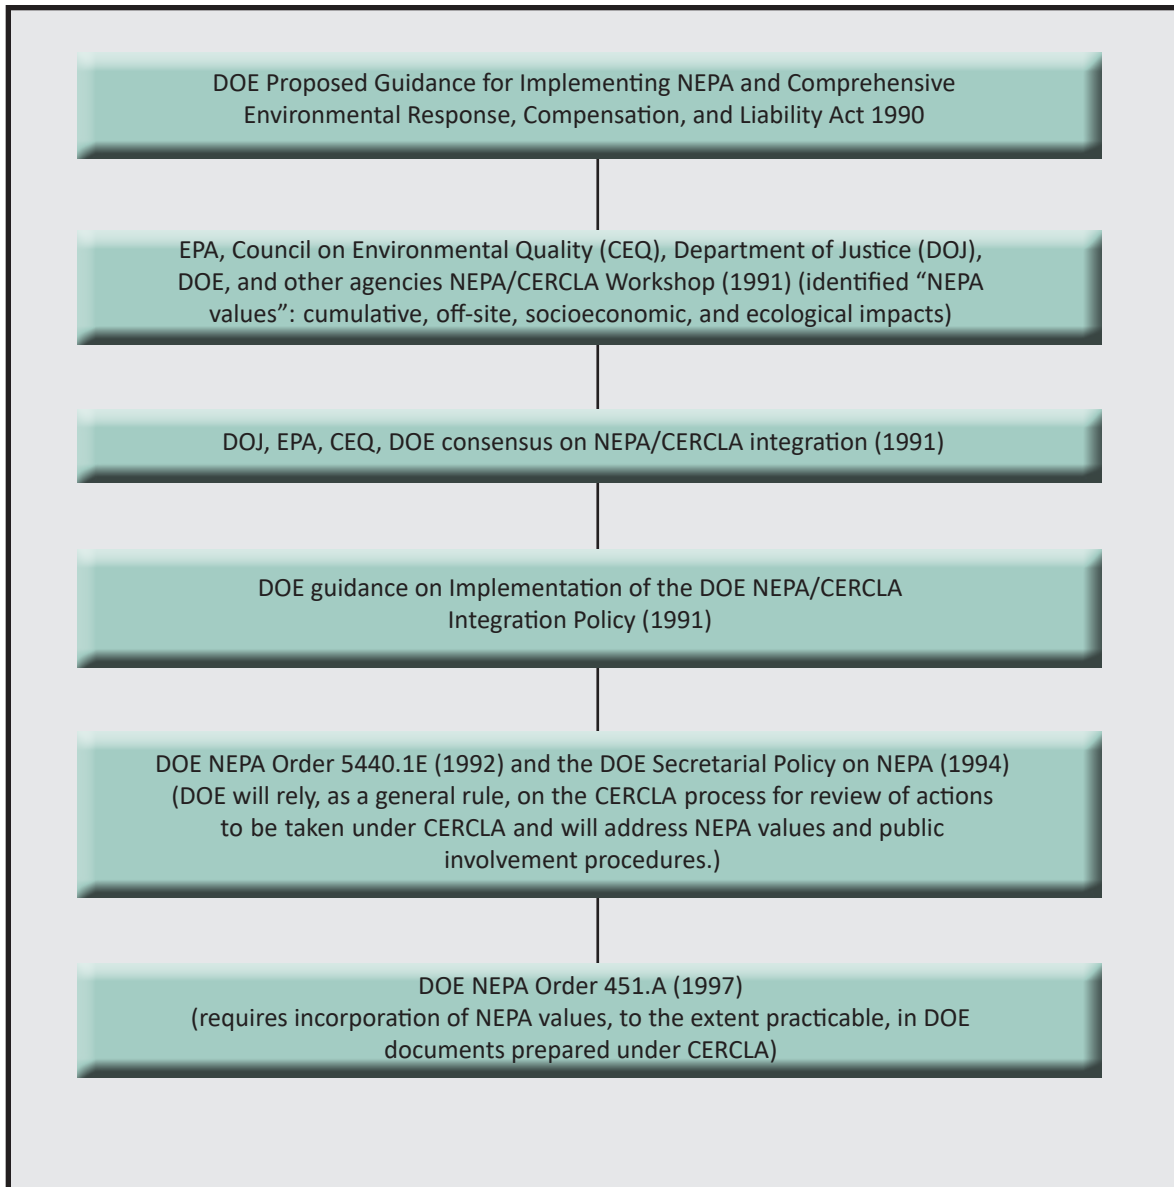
DOE Proposed Guidance for Implementing NEPA and Comprehensive Environmental Response, Compensation, and Liability Act 1990

EPA, Council on Environmental Quality (CEQ), Department of Justice (DOJ), DOE, and other agencies NEPA/CERCLA Workshop (1991) (identified "NEPA values": cumulative, off-site, socioeconomic, and ecological impacts)

DOJ, EPA, CEQ, DOE consensus on NEPA/CERCLA integration (1991)

DOE guidance on Implementation of the DOE NEPA/CERCLA Integration Policy (1991)

DOE NEPA Order 5440.1E (1992) and the DOE Secretarial Policy on NEPA (1994) (DOE will rely, as a general rule, on the CERCLA process for review of actions to be taken under CERCLA and will address NEPA values and public involvement procedures.)

DOE NEPA Order 451.A (1997) (requires incorporation of NEPA values, to the extent practicable, in DOE documents prepared under CERCLA)